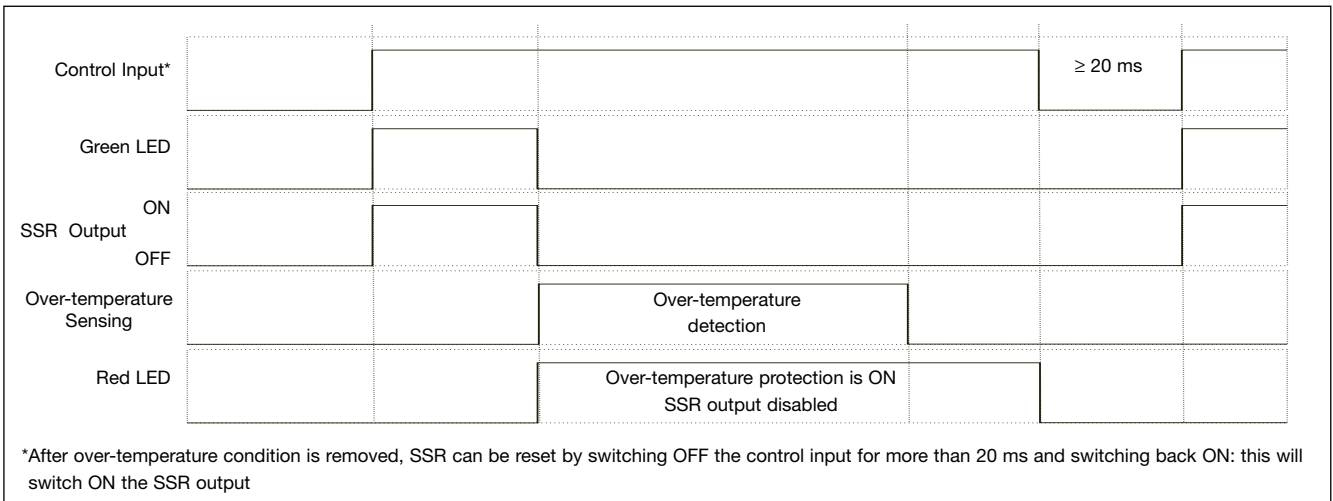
Control Input*

≥ 20 ms

Green LED

ON
SSR Output
OFF

Over-temperature Sensing

Over-temperature detection

Red LED

Over-temperature protection is ON
SSR output disabled

*After over-temperature condition is removed, SSR can be reset by switching OFF the control input for more than 20 ms and switching back ON: this will switch ON the SSR output